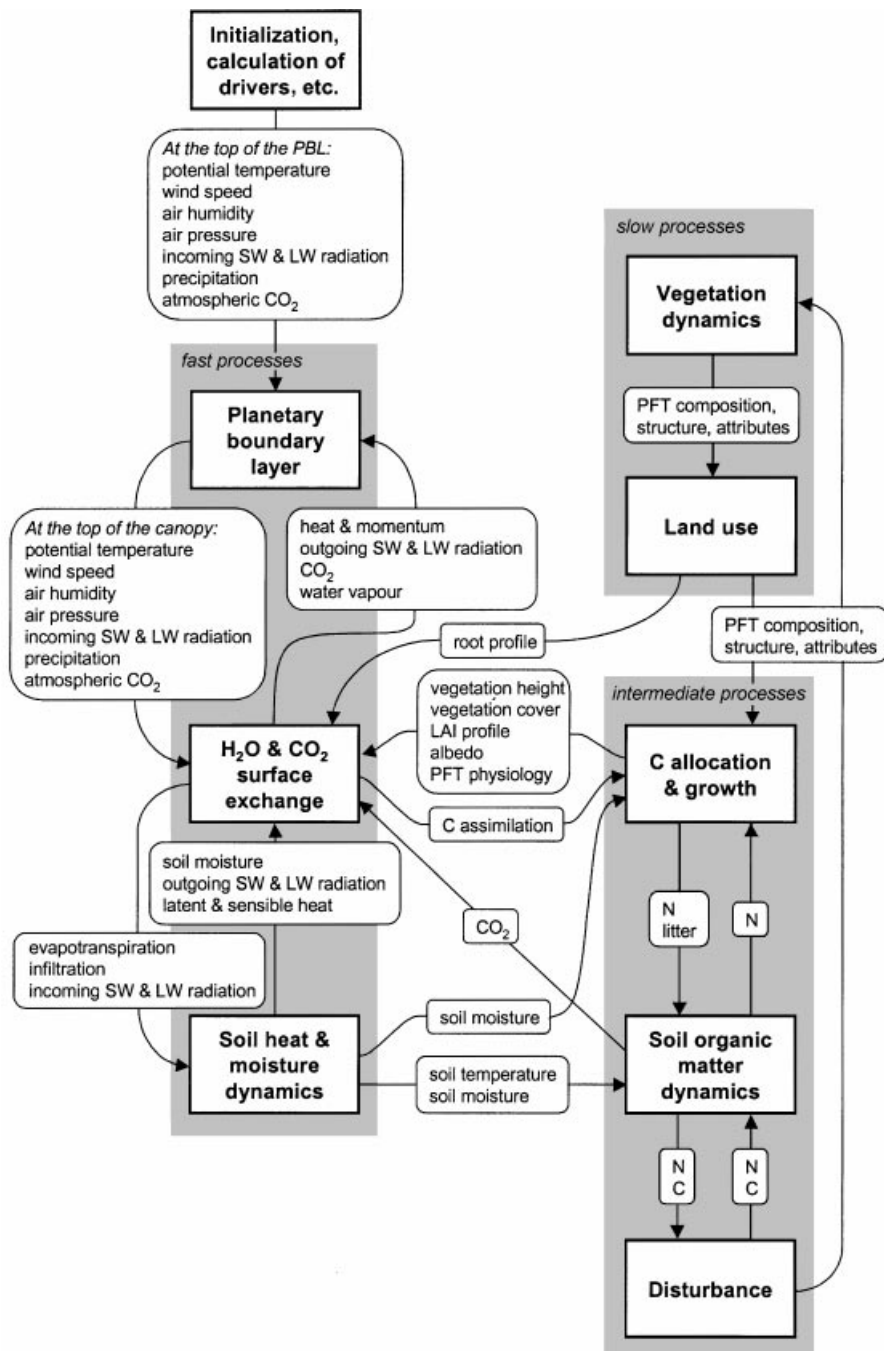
Initialization, calculation of drivers, etc.

At the top of the PBL:
potential temperature
wind speed
air humidity
air pressure
incoming SW & LW radiation
precipitation
atmospheric $CO_2$

fast processes

Planetary boundary layer

At the top of the canopy:
potential temperature
wind speed
air humidity
air pressure
incoming SW & LW radiation
precipitation
atmospheric $CO_2$

heat & momentum
outgoing SW & LW radiation
$CO_2$
water vapour

root profile

$H_2O$ & $CO_2$ surface exchange

soil moisture
outgoing SW & LW radiation
latent & sensible heat

evapotranspiration
infiltration
incoming SW & LW radiation

Soil heat & moisture dynamics

slow processes

Vegetation dynamics

PFT composition, structure, attributes

Land use

PFT composition, structure, attributes

intermediate processes

vegetation height
vegetation cover
LAI profile
albedo
PFT physiology

C assimilation

C allocation & growth

$CO_2$

N litter

N

soil moisture

soil temperature
soil moisture

Soil organic matter dynamics

N C

N C

Disturbance